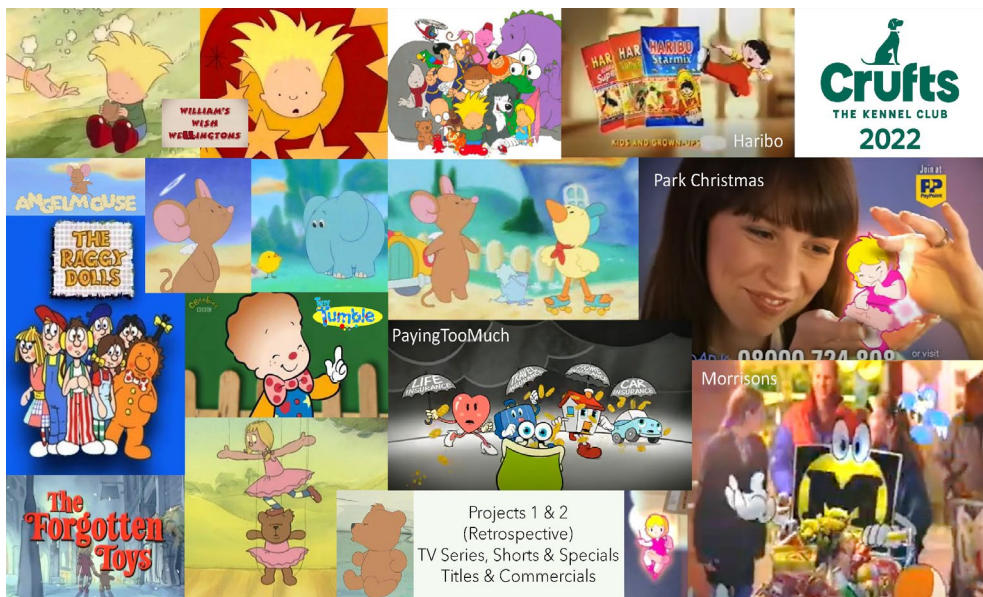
WILLIAM'S WISH WELLINGTONS

HARIBO Starmix

KIDS AND GROWN-UPS

Haribo

Crufts
THE KENNEL CLUB
2022

ANGELMOUSE

THE RAGGY DOLLS

Park Christmas

Join at
PayPoint

08000 724 808 or visit

CBeebies BBC

Tiny Tumble

PayingTooMuch

LIFE INSURANCE

TRAVEL INSURANCE

HOME INSURANCE

CAR INSURANCE

Morrisons

The Forgotten Toys

Projects 1 & 2
(Retrospective)
TV Series, Shorts & Specials
Titles & Commercials